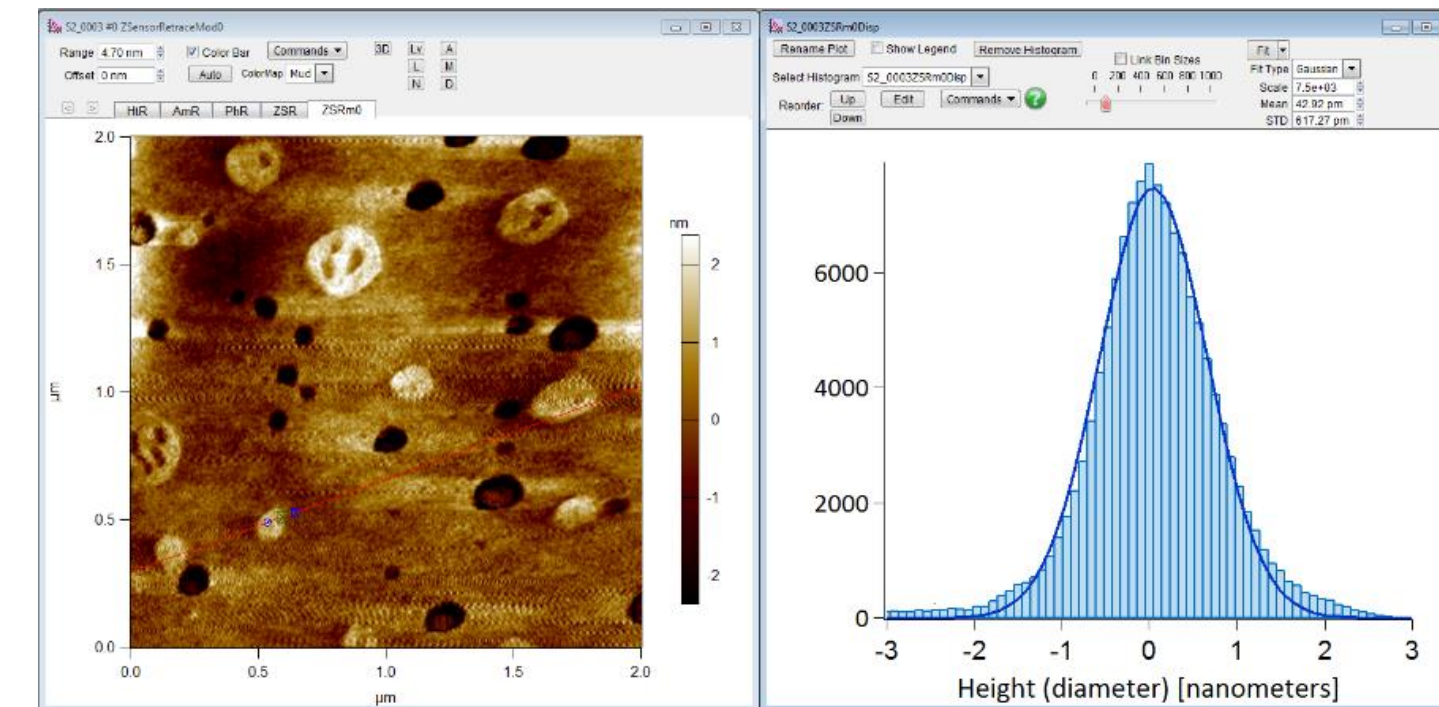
S2_0003 #0 ZSensorRetraceMod0

Range 4.70 nm
Offset 0 nm
Color Bar
Auto
ColorMap Mud
Commands
3D
Lv
L
N
A
M
D

HtR AmR PhR ZSR ZSRm0

2.0
1.5
1.0
0.5
0.0
µm
0.0 0.5 1.0 1.5 2.0
µm

nm
2
1
0
-1
-2

S2_0003ZSRm0Disp

Rename Plot
Show Legend
Remove Histogram
Select Histogram S2_0003ZSRm0Disp
Reorder: Up Down
Edit
Commands
Link Bin Sizes
0 200 400 600 800 1000
Fit
Fit Type Gaussian
Scale 7.5e+03
Mean 42.92 pm
STD 617.27 pm

6000
4000
2000
0
-3 -2 -1 0 1 2 3
Height (diameter) [nanometers]